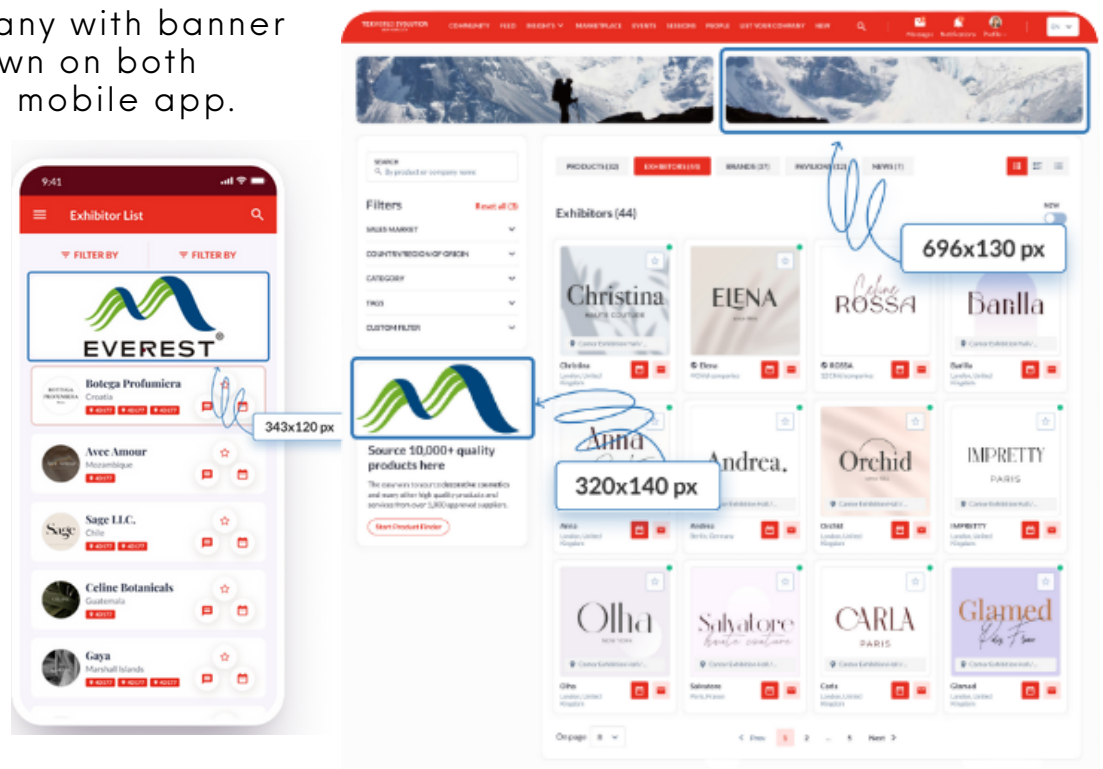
any with banner
wn on both
mobile app.

9:41

Exhibitor List

FILTER BY
FILTER BY

EVEREST

Botega Profumiera
Croatia

343x120 px

Avec Amour
Mozambique

Sage LLC.
Chile

Celine Botanicals
Guatemala

Gaya
Marshall Islands

COMMUNITY FEED INSIGHTS MARKETPLACE EVENTS SESSIONS PEOPLE LIST YOUR COMPANY NEW

Messages Notifications Profile

SEARCH
By product or company name

Filters
Reset all

SALES MARKET
COUNTRY/REGION OF ORIGIN
CATEGORY
TAGS
CUSTOM FILTER

PRODUCTS
EXHIBITORS
BRANDS (37)
PAVILIONS
NEWS (7)

Exhibitors (44)

NEW

696x130 px

Christina
ELENA
Celine ROSSA
Banlla

Christina
Elena
ROSSA
Banlla

Source 10,000+ quality products here

Start Product Finder

320x140 px

Anna
Andrea.
Orchid
IMPRETTY
PARIS

Anna
Andrea
Orchid
IMPRETTY

Olha
NEW YORK
Salvatore
CARLA
PARIS
Glamed

Olha
Salvatore
Carla
Glamed

On page 8

Prev 1 2 ... 5 Next